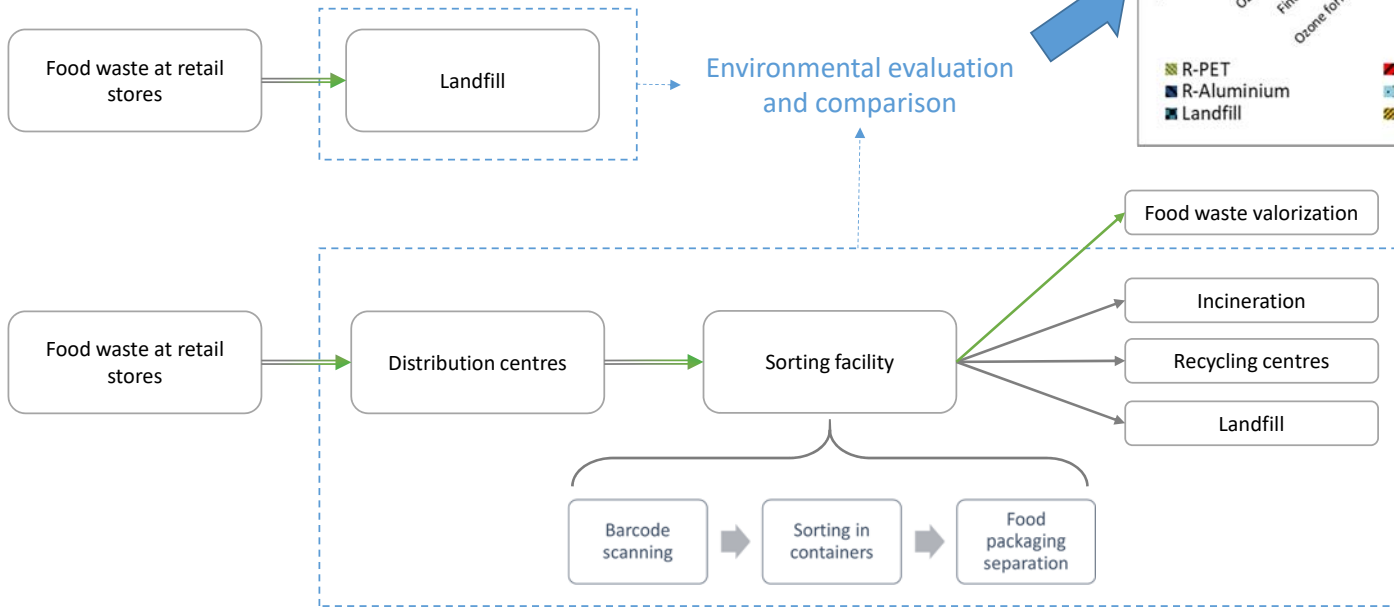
Food waste at retail stores

Landfill

Environmental evaluation and comparison

R-PET
R-Aluminium
Landfill

Food waste valorization

Food waste at retail stores

Distribution centres

Sorting facility

Incineration

Recycling centres

Landfill

Barcode scanning

Sorting in containers

Food packaging separation